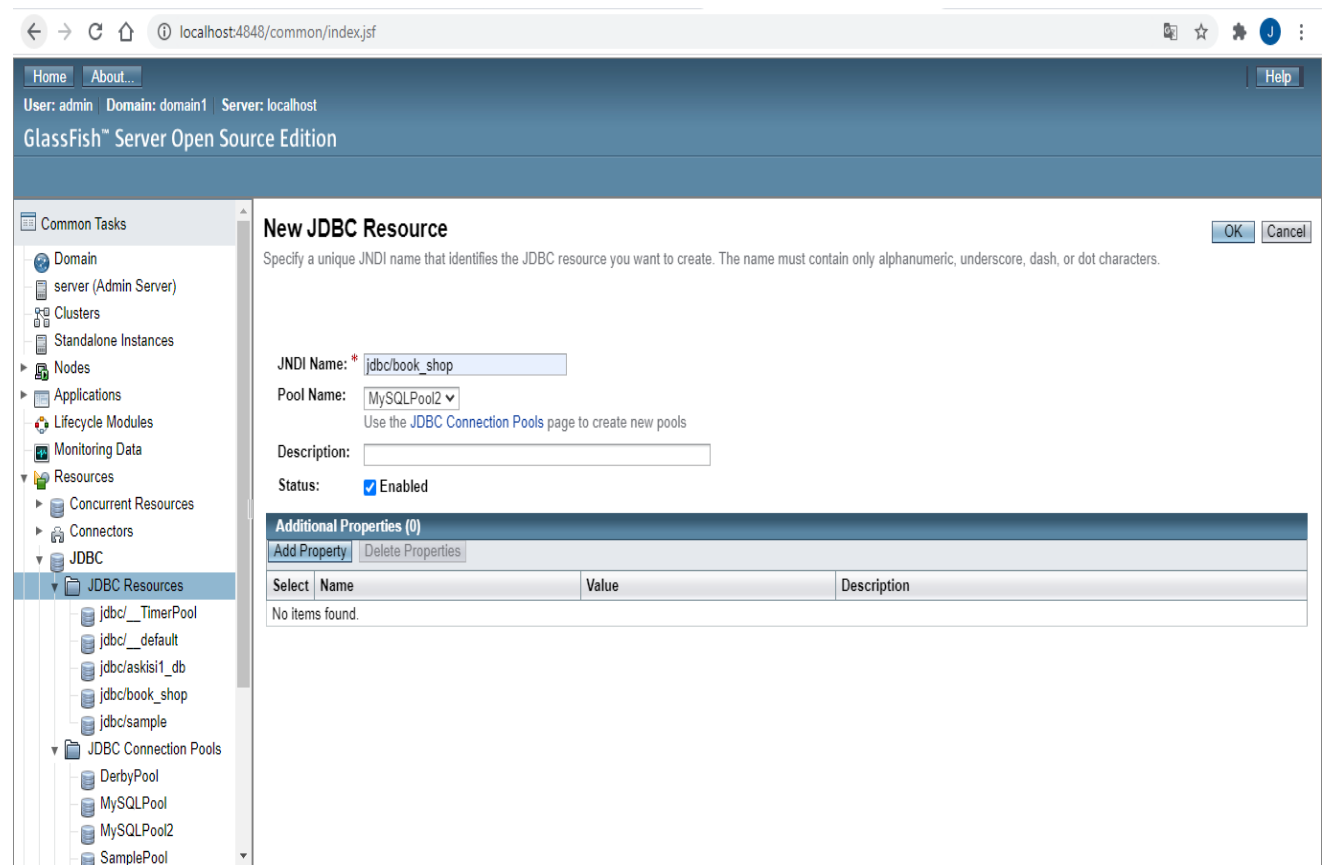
localhost:4848/common/index.jsf

J

Home About...

Help

User: admin Domain: domain1 Server: localhost

GlassFish™ Server Open Source Edition

Common Tasks
Domain
server (Admin Server)
Clusters
Standalone Instances
Nodes
Applications
Lifecycle Modules
Monitoring Data
Resources
Concurrent Resources
Connectors
JDBC
JDBC Resources
jdbc/__TimerPool
jdbc/__default
jdbc/askisi1_db
jdbc/book_shop
jdbc/sample
JDBC Connection Pools
DerbyPool
MySQLPool
MySQLPool2
SamplePool

New JDBC Resource

OK Cancel

Specify a unique JNDI name that identifies the JDBC resource you want to create. The name must contain only alphanumeric, underscore, dash, or dot characters.

JNDI Name: * jdbc/book_shop

Pool Name: MySQLPool2

Use the JDBC Connection Pools page to create new pools

Description:

Status: Enabled

Additional Properties (0)

Add Property Delete Properties

| Select | Name | Value | Description |
|---|---|---|---|
| No items found. | | | |